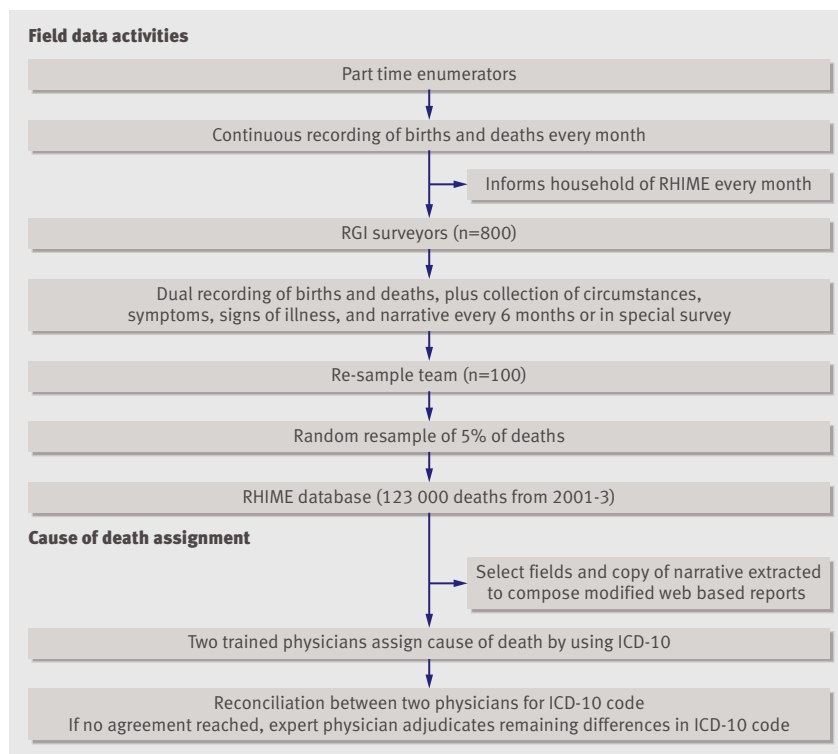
**Field data activities**

Part time enumerators

Continuous recording of births and deaths every month

Informs household of RHIME every month

RGI surveyors (n=800)

Dual recording of births and deaths, plus collection of circumstances, symptoms, signs of illness, and narrative every 6 months or in special survey

Re-sample team (n=100)

Random resample of 5% of deaths

RHIME database (123 000 deaths from 2001-3)

**Cause of death assignment**

Select fields and copy of narrative extracted to compose modified web based reports

Two trained physicians assign cause of death by using ICD-10

Reconciliation between two physicians for ICD-10 code
If no agreement reached, expert physician adjudicates remaining differences in ICD-10 code